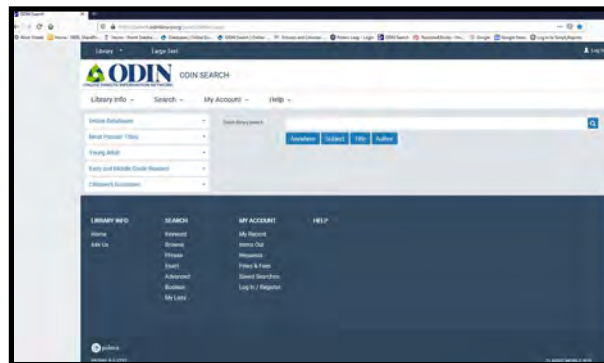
ODIN Search

Library · Large Text

Log

ODIN

ONLINE DAKOTA INFORMATION NETWORK

ODIN SEARCH

Library Info · Search · My Account · Help

Online Databases

Best Reader Titles

Young Adult

Early and Middle Grade Readers

Children's Ecosystem

Search library search

Anywhere Subject Title Author

LIBRARY INFO

Home

Ask Us

SEARCH

Keyword

Browse

Phrase

Exact

Advanced

Boolean

My Lists

MY ACCOUNT

My Record

Items Out

Requests

Fines & Fees

Saved Searches

Log In / Register

HELP

polaris